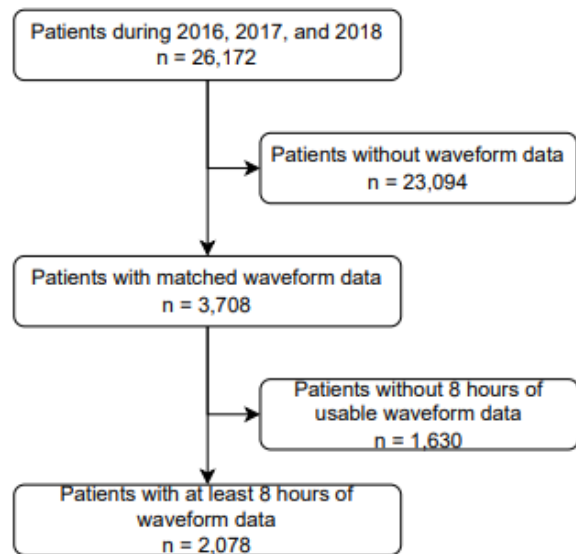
Patients during 2016, 2017, and 2018
n = 26,172

Patients without waveform data
n = 23,094

Patients with matched waveform data
n = 3,708

Patients without 8 hours of usable waveform data
n = 1,630

Patients with at least 8 hours of waveform data
n = 2,078